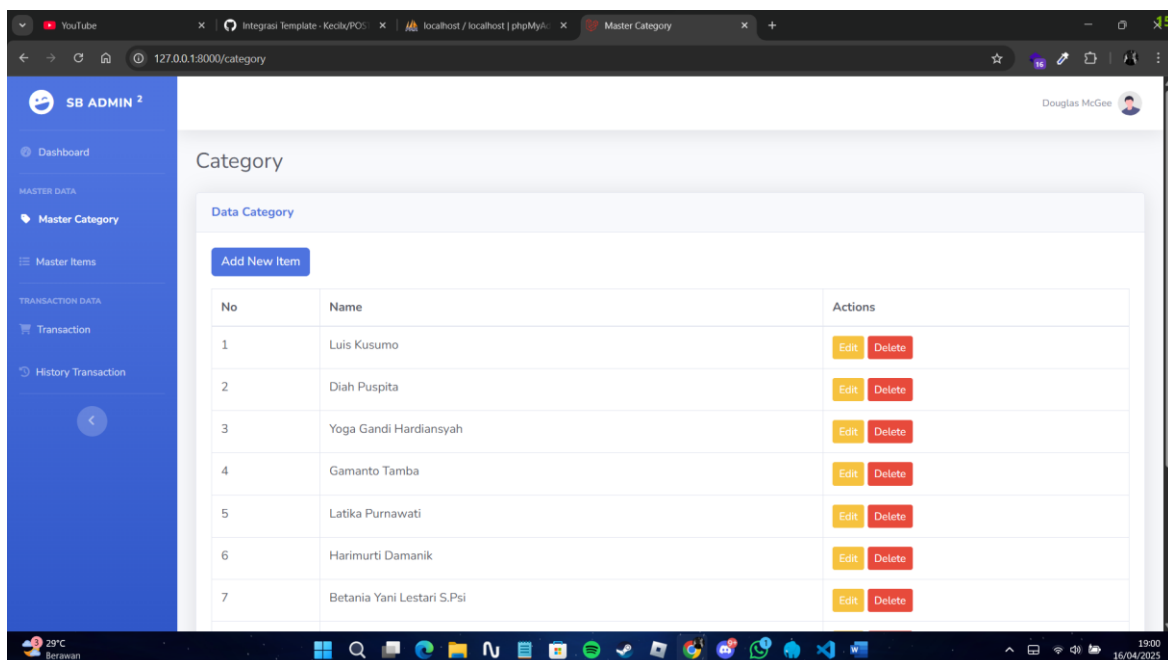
YouTube
Integrasi Template - Kecilx/POS
localhost / localhost | phpMyAd
Master Category
127.0.0.1:8000/category

SB ADMIN 2
Dashboard
MASTER DATA
Master Category
Master Items
TRANSACTION DATA
Transaction
History Transaction

Douglas McGee

Category

Data Category

Add New Item

| No | Name | Actions |
|---|---|---|
| 1 | Luis Kusumo | Edit Delete |
| 2 | Diah Puspita | Edit Delete |
| 3 | Yoga Gandi Hardiansyah | Edit Delete |
| 4 | Gamanto Tamba | Edit Delete |
| 5 | Latika Purnawati | Edit Delete |
| 6 | Harimurti Damanik | Edit Delete |
| 7 | Betania Yani Lestari S.Psi | Edit Delete |

29°C
Berawan
19:00
16/04/2025